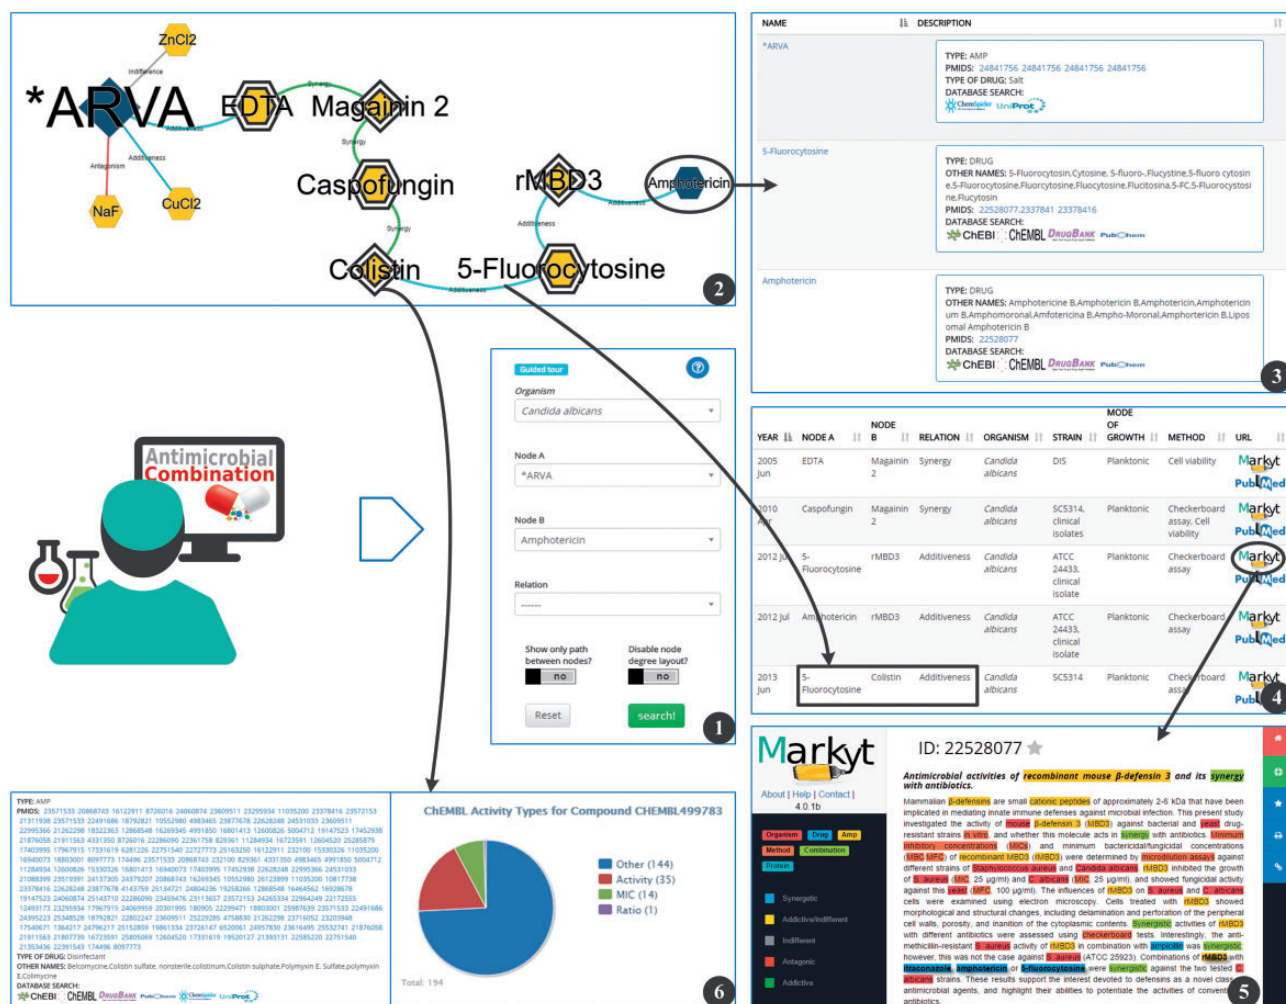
ZnCl2
Indifference
*ARVA
EDTA
Magainin 2
Synergy
Additiveness
Synergy
Antagonism
Additiveness
Caspofungin
rMBD3
Amphotericin
NaF
CuCl2
Synergy
Additiveness
Additiveness
Colistin
5-Fluorocytosine
Additiveness
2

| NAME | DESCRIPTION |
|---|---|
| *ARVA | TYPE: AMP PMIDS: 24841756 24841756 24841756 24841756 TYPE OF DRUG: Salt DATABASE SEARCH: ChemSpider UniProt |
| 5-Fluorocytosine | TYPE: DRUG OTHER NAMES: 5-Fluorocytosin,Cytosine, 5-fluoro-,Flucystine,5-fluoro cytosine,5-Fluorocytosine,Fluorcytosine,Fluocytosine,Flucitosina,5-FC,5-Fluorocytosine,Flucytosin PMIDS: 22528077,2337841 23378416 DATABASE SEARCH: ChEBI ChEMBL DrugBank PubChem |
| Amphotericin | TYPE: DRUG OTHER NAMES: Amphotericine B,Amphotericin B,Amphotericin,Amphotericinum B,Amphomoronal,Amfotericina B,Ampho-Moronal,Amphotericin B,Liposomal Amphotericin B PMIDS: 22528077 DATABASE SEARCH: ChEBI ChEMBL DrugBank PubChem |

3

Antimicrobial Combination

Guided tour
Organism
Candida albicans
Node A
*ARVA
Node B
Amphotericin
Relation
-------
Show only path between nodes?
no
Disable node degree layout?
no
Reset
search!
1

| YEAR | NODE A | NODE B | RELATION | ORGANISM | STRAIN | MODE OF GROWTH | METHOD | URL |
|---|---|---|---|---|---|---|---|---|
| 2005 Jun | EDTA | Magainin 2 | Synergy | Candida albicans | DIS | Planktonic | Cell viability | Markyt PubMed |
| 2010 Apr | Caspofungin | Magainin 2 | Synergy | Candida albicans | SC5314, clinical isolates | Planktonic | Checkerboard assay, Cell viability | Markyt PubMed |
| 2012 Jul | 5-Fluorocytosine | rMBD3 | Additiveness | Candida albicans | ATCC 24433, clinical isolate | Planktonic | Checkerboard assay | Markyt PubMed |
| 2012 Jul | Amphotericin | rMBD3 | Additiveness | Candida albicans | ATCC 24433, clinical isolate | Planktonic | Checkerboard assay | Markyt PubMed |
| 2013 Jun | 5-Fluorocytosine | Colistin | Additiveness | Candida albicans | SC5314 | Planktonic | Checkerboard assay | Markyt PubMed |

4

TYPE: AMP
PMIDS: 23571533 20868743 16122911 8726016 24060874 23609511 23295934 11035200 23378416 23572153 21311938 23571533 22491686 18792821 10552980 4983465 23877678 22628248 24531093 23609511 22995366 21262298 18322363 12868548 16269345 4991850 16801413 12600826 5004712 19147523 17452938 21876058 21911563 4331350 8726016 22286090 22361758 8293361 11284934 16723591 12604520 25285879 17403995 17967915 17331619 6281226 22751540 22727773 25163250 16122911 232100 15330326 11035200 16940073 18803001 8097773 174496 23571533 20868743 232100 829361 4331350 4983465 4991850 5004712 11284934 12600826 15330326 16801413 16940073 17403995 17452938 22628248 22995366 24531033 21088399 23519391 24137305 24379207 20868743 16269345 10552980 26123899 11035200 10817738 23378416 22628248 23877678 4143759 25134721 24804236 19258266 12868548 16464562 16928678 19147523 24060874 25143710 22286090 23459476 23113637 23572153 24265334 22964249 22172555 12493173 23295934 17967915 24069959 20301995 180905 22299471 18803001 25987639 23571533 22491686 24395223 25348528 18792821 22802247 23609511 25229285 4758830 21262298 23716052 23203948 17540671 1364217 24796217 25152859 19861334 23726167 6520061 24957830 23616495 25532741 21876058 21911563 21807739 16723591 25805069 12604520 17331619 19520127 21393131 22585220 22751540 21353436 22391543 174496 8097773
TYPE OF DRUG: Disinfectant
OTHER NAMES: Belcomycine,Colistin sulfate, nonsterile,colistinum,Colistin sulphate,Polymyxin E. Sulfate,polymyxin E,Colimycine
DATABASE SEARCH:
ChEBI ChEMBL DrugBank PubChem ChemSpider UniProt

ChEMBL Activity Types for Compound CHEMBL499783
Other (144)
Activity (35)
MIC (14)
Ratio (1)
Total: 194
6

Markyt
About | Help | Contact | 4.0.1b
Organism Drug Amp Method Combination Protein
Synergetic
Addictive/Indifferent
Indifferent
Antagonic
Addictive

ID: 22528077

Antimicrobial activities of recombinant mouse β-defensin 3 and its synergy with antibiotics.

Mammalian β-defensins are small cationic peptides of approximately 2-6 kDa that have been implicated in mediating innate immune defenses against microbial infection. This present study investigated the activity of mouse β-defensin 3 (MBD3) against bacterial and yeast drug-resistant strains in vitro, and whether this molecule acts in synergy with antibiotics. Minimum inhibitory concentrations (MICs) and minimum bactericidal/fungicidal concentrations (MBC/MFC) of recombinant MBD3 (rMBD3) were determined by microdilution assays against different strains of Staphylococcus aureus and Candida albicans. rMBD3 inhibited the growth of S. aureus (MIC, 25 μg/ml) and C. albicans (MIC, 25 μg/ml), and showed fungicidal activity against this yeast (MFC, 100 μg/ml). The influences of rMBD3 on S. aureus and C. albicans cells were examined using electron microscopy. Cells treated with rMBD3 showed morphological and structural changes, including delamination and perforation of the peripheral cell walls, porosity, and inanition of the cytoplasmic contents. Synergistic activities of rMBD3 with different antibiotics were assessed using checkerboard tests. Interestingly, the anti-methicillin-resistant S. aureus activity of rMBD3 in combination with ampicillin was synergistic; however, this was not the case against S. aureus (ATCC 25923). Combinations of rMBD3 with itraconazole, amphotericin or 5-fluorocytosine were synergistic against the two tested C. albicans strains. These results support the interest devoted to defensins as a novel class of antimicrobial agents, and highlight their abilities to potentiate the activities of conventional antibiotics.
5